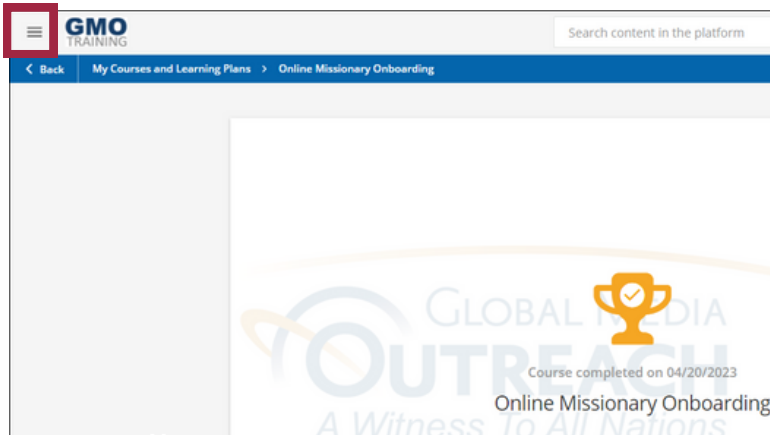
GMO
TRAINING

Search content in the platform

Back

My Courses and Learning Plans > Online Missionary Onboarding

GLOBAL MEDIA
OUTREACH
A Witness To All Nations

Course completed on 04/20/2023

Online Missionary Onboarding